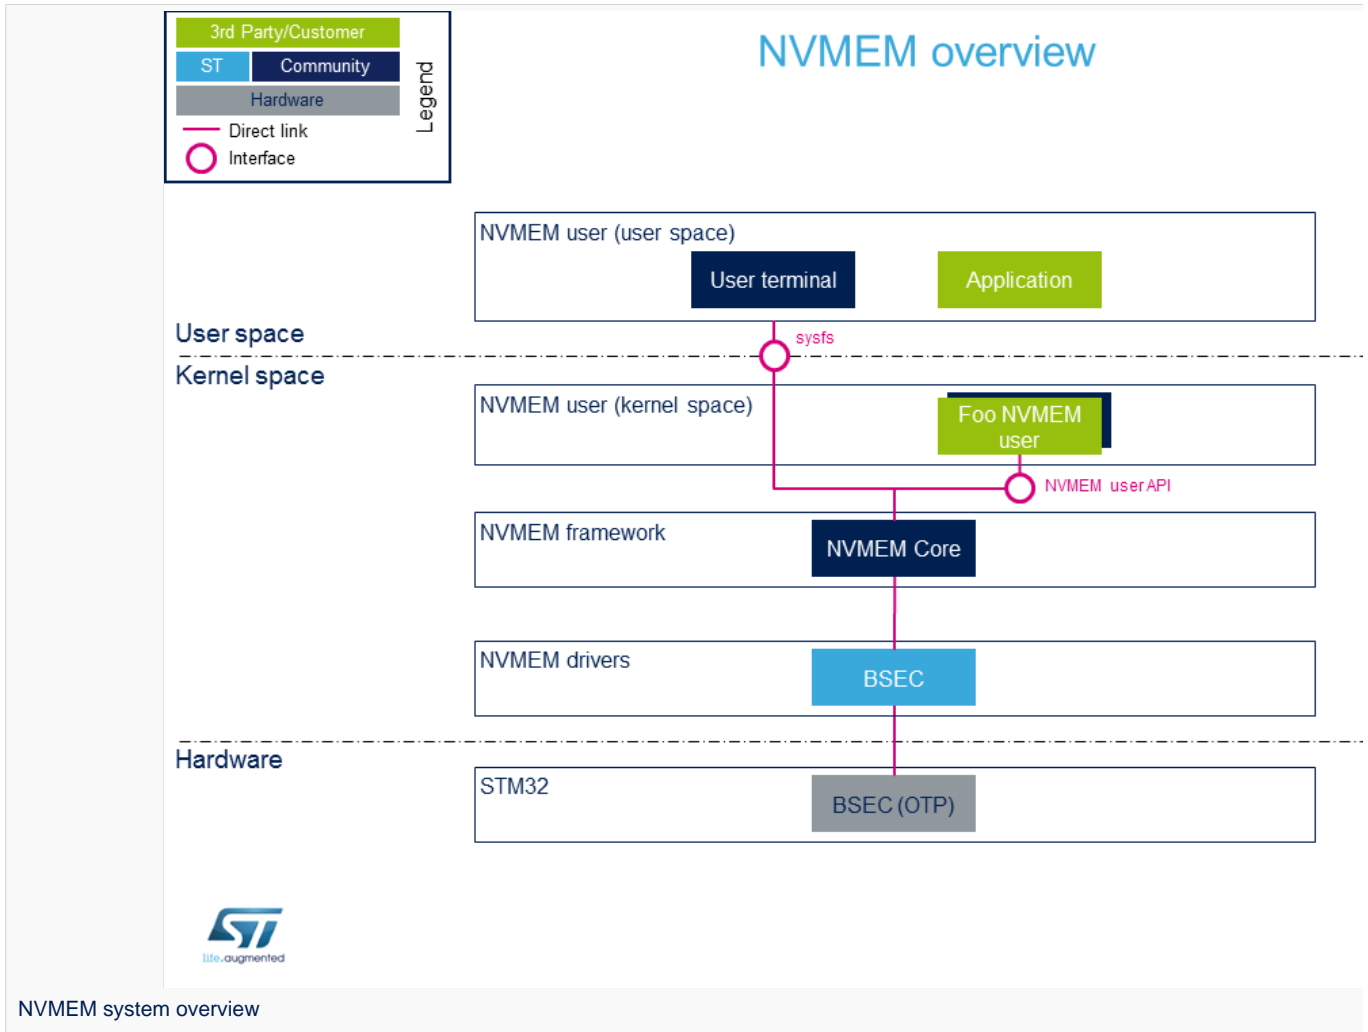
3rd Party/Customer
ST
Community
Hardware
Direct link
Interface
Legend

NVMEM overview

NVMEM user (user space)
User terminal
Application

User space
sysfs
Kernel space

NVMEM user (kernel space)
Foo NVMEM user
NVMEM user API

NVMEM framework
NVMEM Core

NVMEM drivers
BSEC

Hardware
STM32
BSEC (OTP)

ST
life.augmented

NVMEM system overview